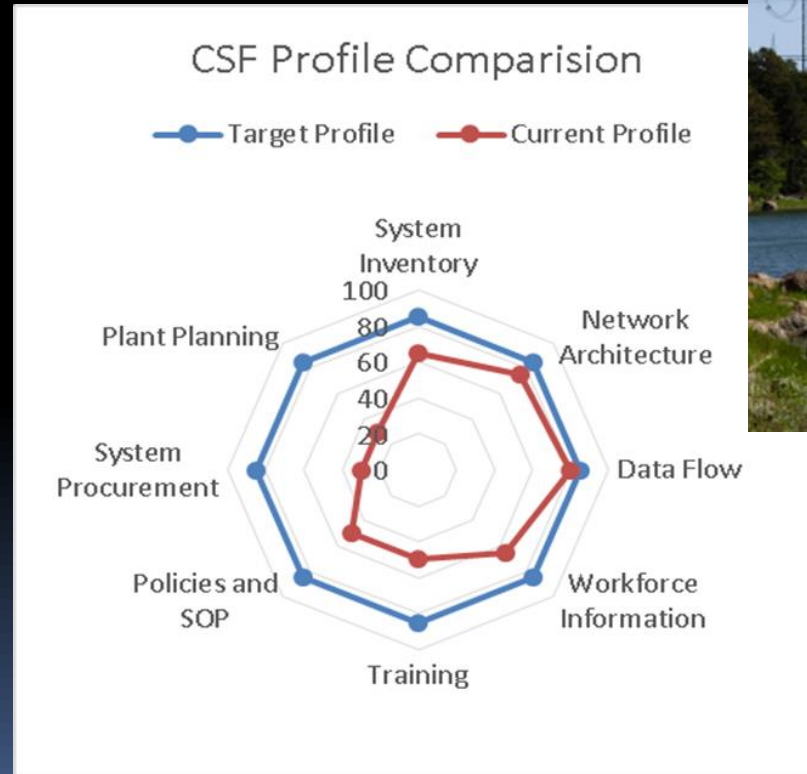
CSF Profile Comparision

Target Profile
Current Profile

System Inventory
100
80
60
40
20
0
Network Architecture
Data Flow
Workforce Information
Training
Policies and SOP
System Procurement
Plant Planning